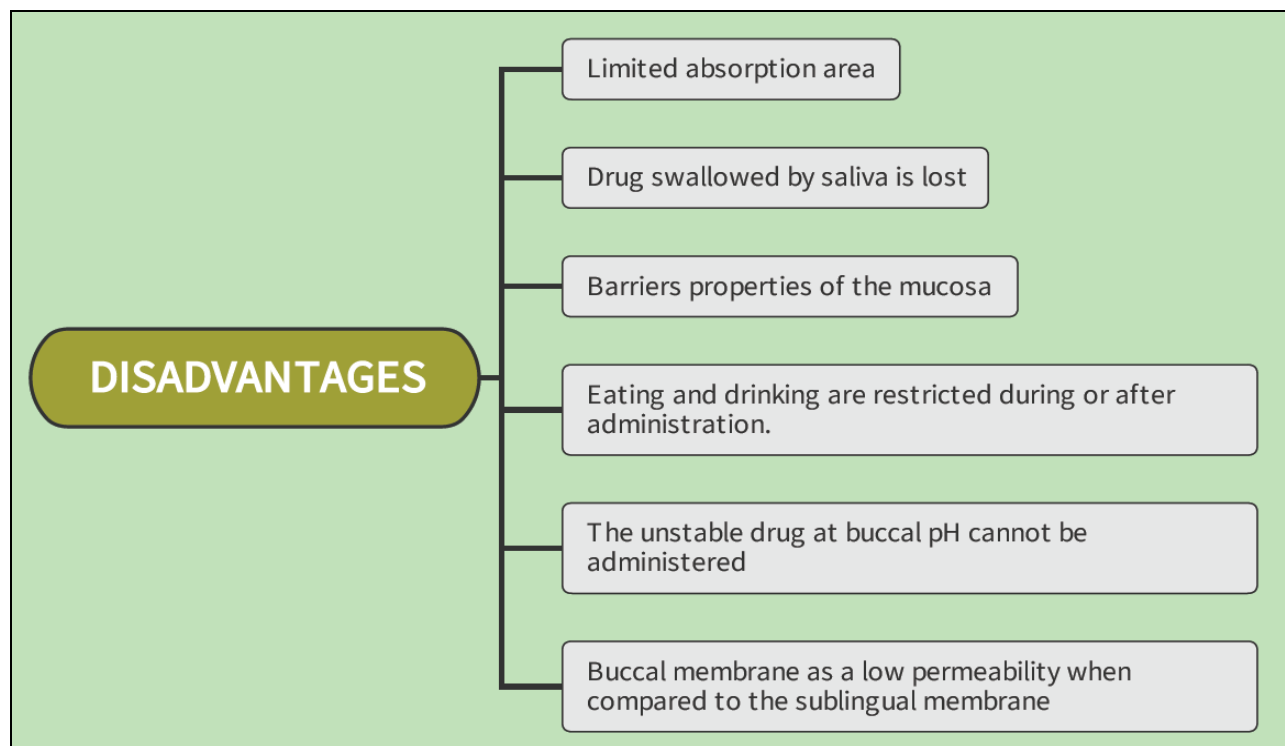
DISADVANTAGES

Limited absorption area

Drug swallowed by saliva is lost

Barriers properties of the mucosa

Eating and drinking are restricted during or after administration.

The unstable drug at buccal pH cannot be administered

Buccal membrane as a low permeability when compared to the sublingual membrane